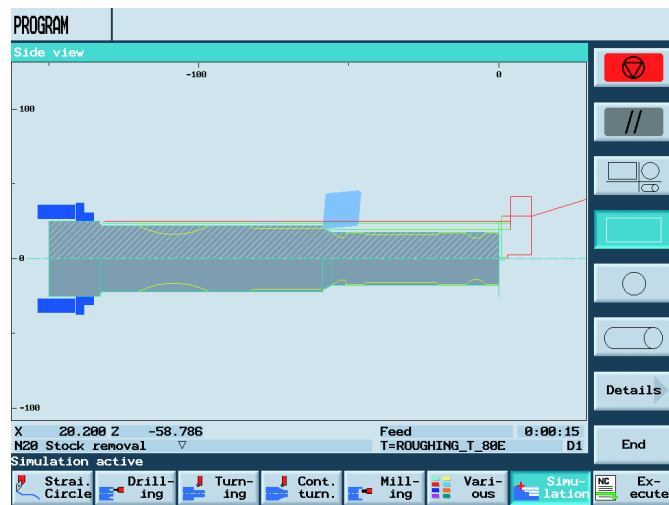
PROGRAM

Side view

-100

0

100

0

-100

//

Details

End

X 20.200 Z -58.786

Feed

0:00:15

N20 Stock removal

T=ROUGHING_T_80E

D1

Simulation active

Strai. Circle

Drilling

Turning

Cont. turn.

Milling

Various

Simulation

NC

Execute